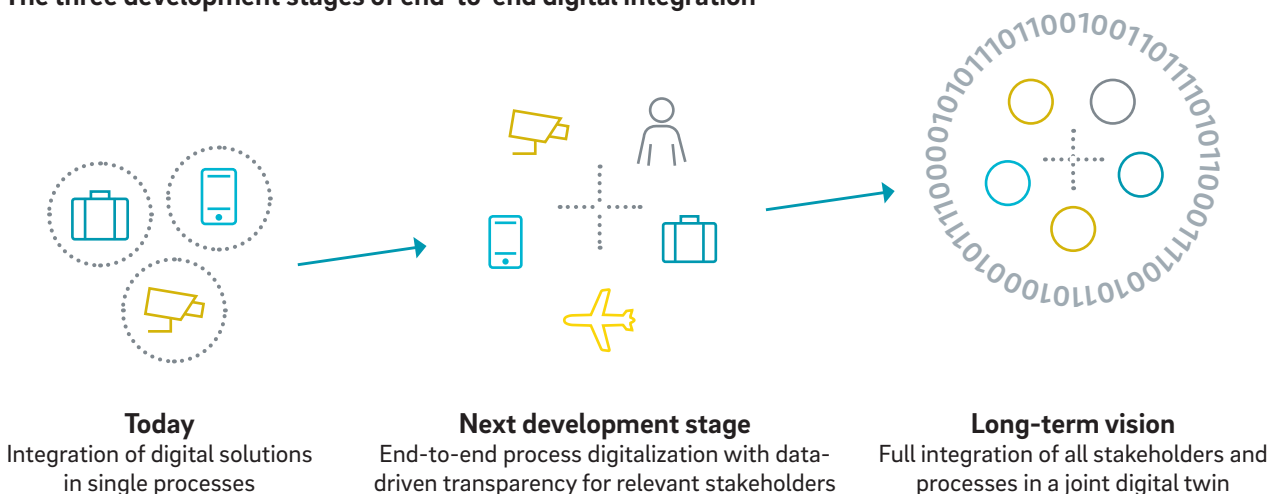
The three development stages of end-to-end digital integration

01010111011001001101111011010110001110110000101101000111000

Today
Integration of digital solutions in single processes

Next development stage
End-to-end process digitalization with data-driven transparency for relevant stakeholders

Long-term vision
Full integration of all stakeholders and processes in a joint digital twin